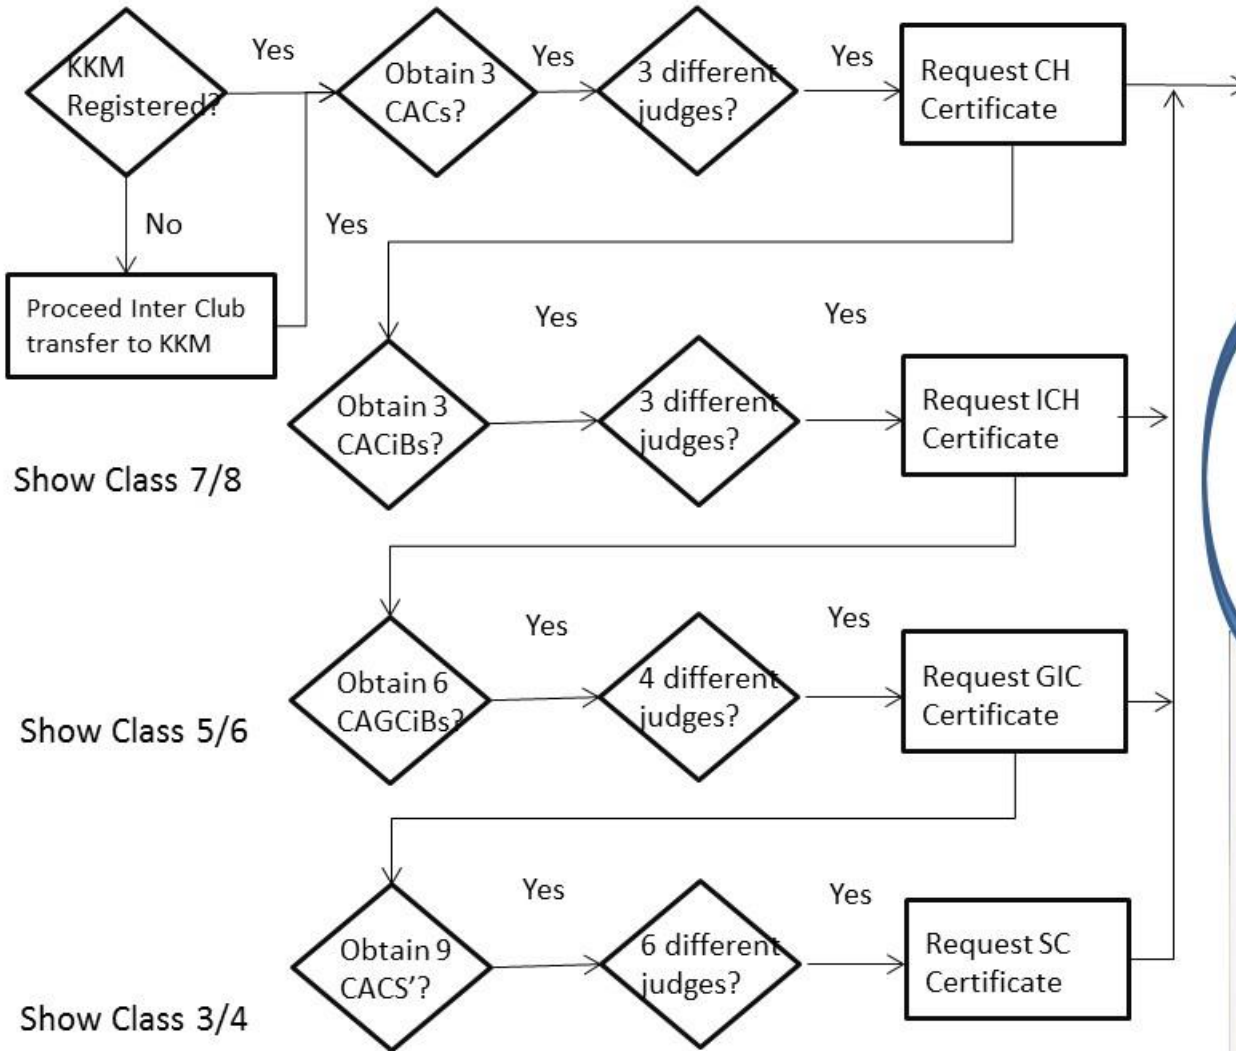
KKM Registered?

Yes

Obtain 3 CACs?

Yes

3 different judges?

Yes

Request CH Certificate

No

Yes

Proceed Inter Club transfer to KKM

Yes

Yes

Obtain 3 CACiBs?

3 different judges?

Request ICH Certificate

Show Class 7/8

Yes

Yes

Obtain 6 CAGCiBs?

4 different judges?

Request GIC Certificate

Show Class 5/6

Yes

Yes

Obtain 9 CACS'?

6 different judges?

Request SC Certificate

Show Class 3/4